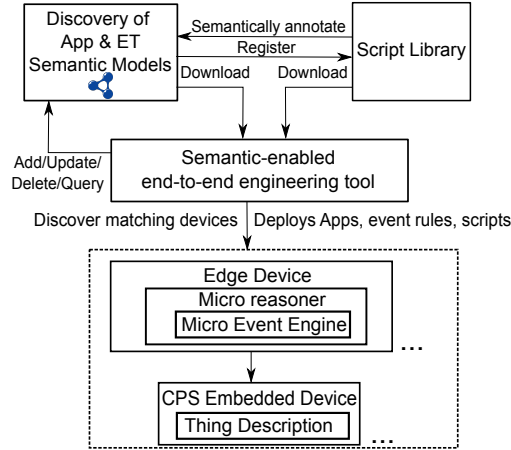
Discovery of App & ET Semantic Models

Semantically annotate

Register

Script Library

Download

Download

Add/Update/ Delete/Query

Semantic-enabled end-to-end engineering tool

Discover matching devices

Deploys Apps, event rules, scripts

Edge Device

Micro reasoner

Micro Event Engine

...

CPS Embedded Device

Thing Description

...